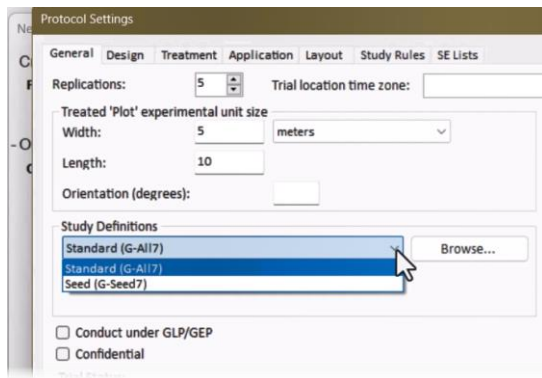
Protocol Settings

Ne
C
F
-O
C

General Design Treatment Application Layout Study Rules SE Lists

Replications: 5 Trial location time zone:

Treated 'Plot' experimental unit size
Width: 5 meters
Length: 10
Orientation (degrees):

Study Definitions
Standard (G-All7)
Browse...
Standard (G-All7)
Seed (G-Seed7)

Conduct under GLP/GEP
Confidential
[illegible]